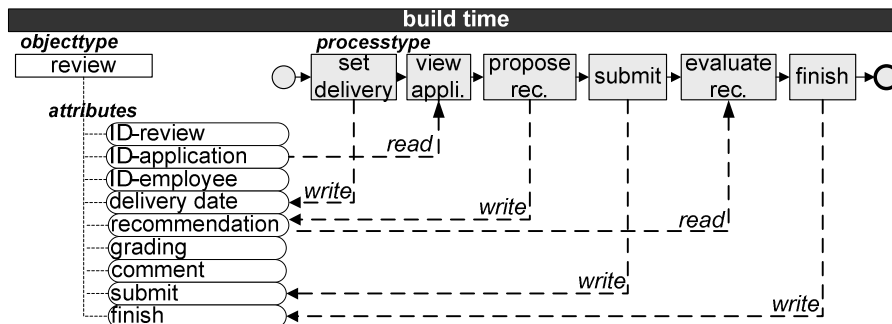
build time

objecttype

review

processtype

set delivery

view appli.

propose rec.

submit

evaluate rec.

finish

attributes

ID-review

ID-application

ID-employee

delivery date

recommendation

grading

comment

submit

finish

read

write

write

read

write

write